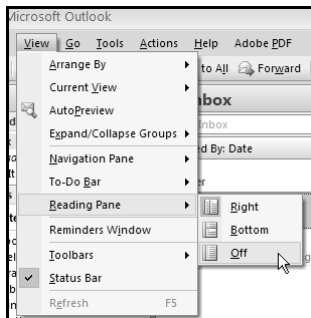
Microsoft Outlook

View Go Tools Actions Help Adobe PDF

Arrange By

Current View

AutoPreview

Expand/Collapse Groups

Navigation Pane

To-Do Bar

Reading Pane

Reminders Window

Toolbars

Status Bar

Refresh F5

Right

Bottom

Off

to All Forward

nbox

Inbox

d By: Date

er